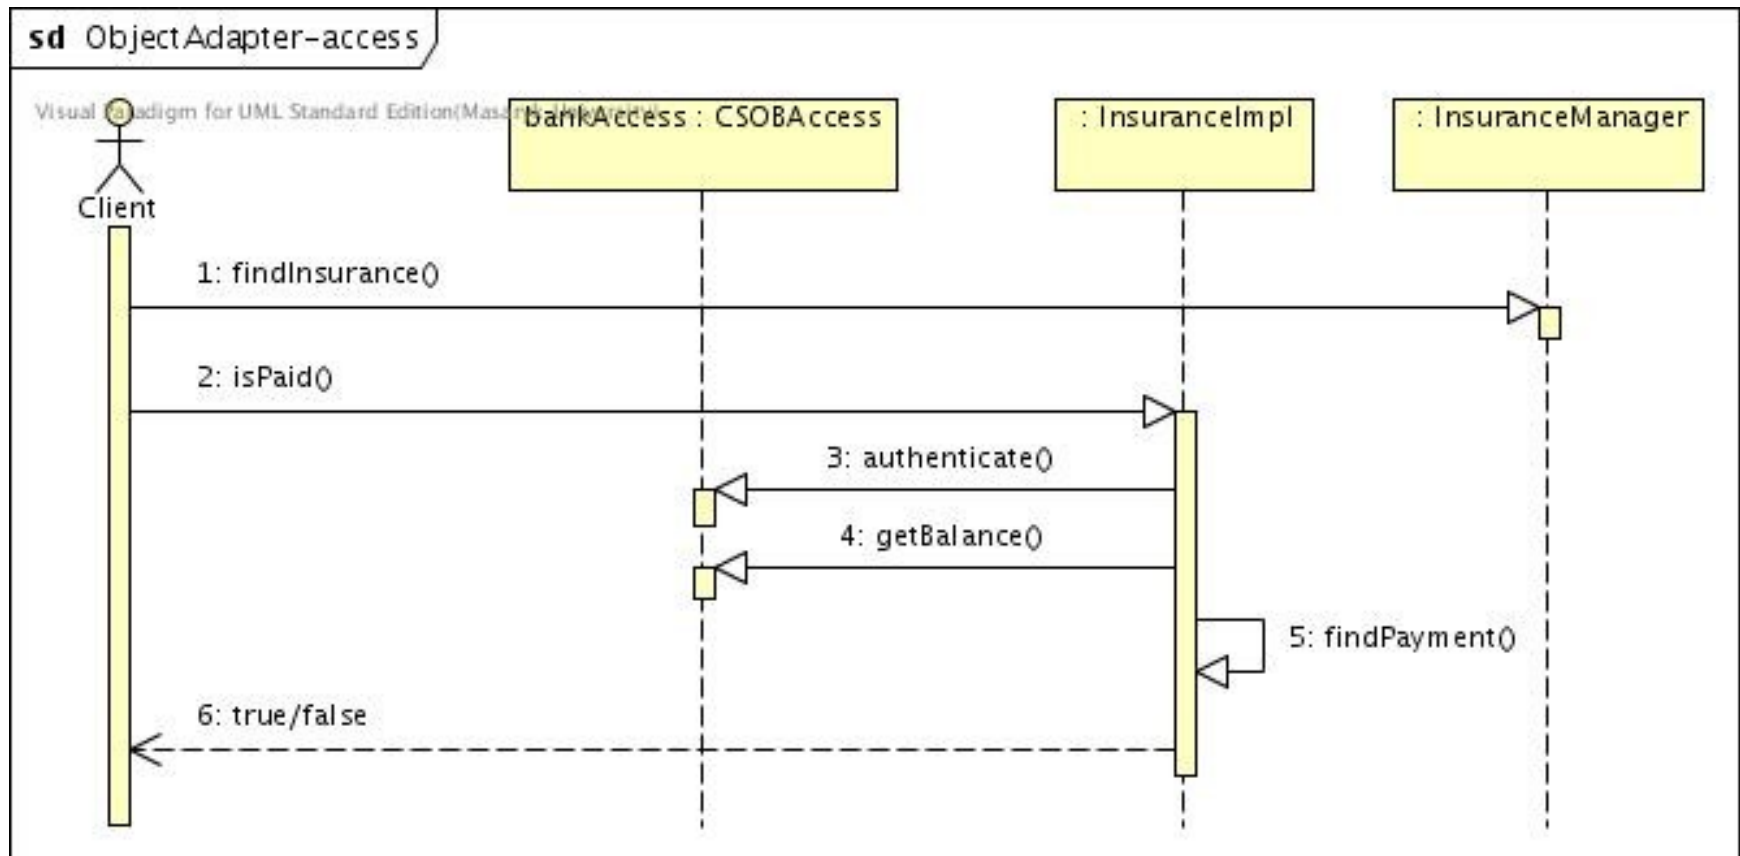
sd ObjectAdapter-access

Visual Paradigm for UML Standard Edition(Masaryk University)

bankAccess : CSOBAccess

: InsuranceImpl

: InsuranceManager

Client

1: findInsurance()

2: isPaid()

3: authenticate()

4: getBalance()

5: findPayment()

6: true/false